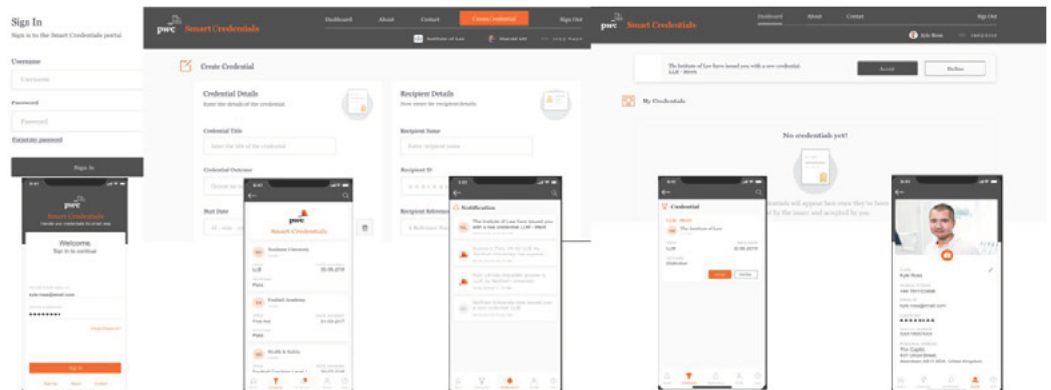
Sign In
Sign in to the Smart Credentials portal

Username
Username

Password
Password

Forgotten password

Sign In

Smart Credentials
Dashboard About Contact Create credential Sign Out
Institute of Law

Create Credential

Credential Details
Enter the details of the credential.

Credential Title
Enter the title of the credential

Credential Outcome

Start Date

Recipient Details
Now enter the recipient details

Recipient Name
Enter recipient name

Recipient ID

Recipient Reference

Smart Credentials
Welcome.
Sign in to continue.

Sign In

Smart Credentials
Business University
LLB
Pass
Football Academy
Pass
Health & Safety

Notification
The Institute of Law have issued you with a new credential LLB - Merit

Smart Credentials
Dashboard About Contact Sign Out
Kyle Ross

The Institute of Law have issued you with a new credential LLB - Merit
Accept Decline

My Credentials

No credentials yet?

Credential
The Institute of Law
LLB
Distinction
Accept Decline

Kyle Ross